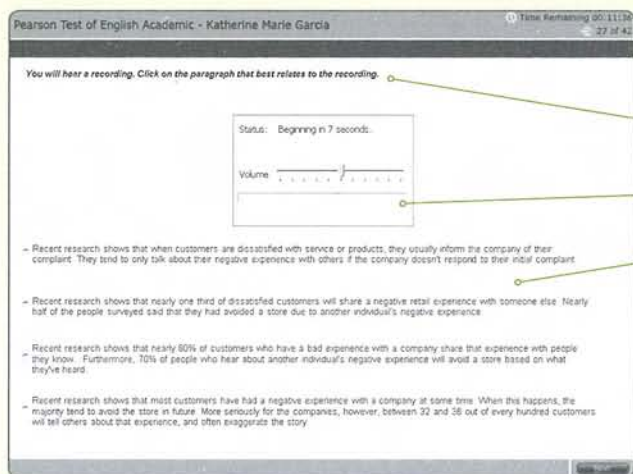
Pearson Test of English Academic - Katherine Marie Garcia

Time Remaining 00:11:3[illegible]
27 of 42

You will hear a recording. Click on the paragraph that best relates to the recording.

Status: Beginning in 7 seconds.

Volume

Recent research shows that when customers are dissatisfied with service or products, they usually inform the company of their complaint. They tend to only talk about their negative experience with others if the company doesn't respond to their initial complaint.

Recent research shows that nearly one third of dissatisfied customers will share a negative retail experience with someone else. Nearly half of the people surveyed said that they had avoided a store due to another individual's negative experience.

Recent research shows that nearly 80% of customers who have a bad experience with a company share that experience with people they know. Furthermore, 70% of people who hear about another individual's negative experience will avoid a store based on what they've heard.

Recent research shows that most customers have had a negative experience with a company at some time. When this happens, the majority tend to avoid the store in future. More seriously for the companies, however, between 32 and 36 out of every hundred customers will tell others about that experience, and often exaggerate the story.